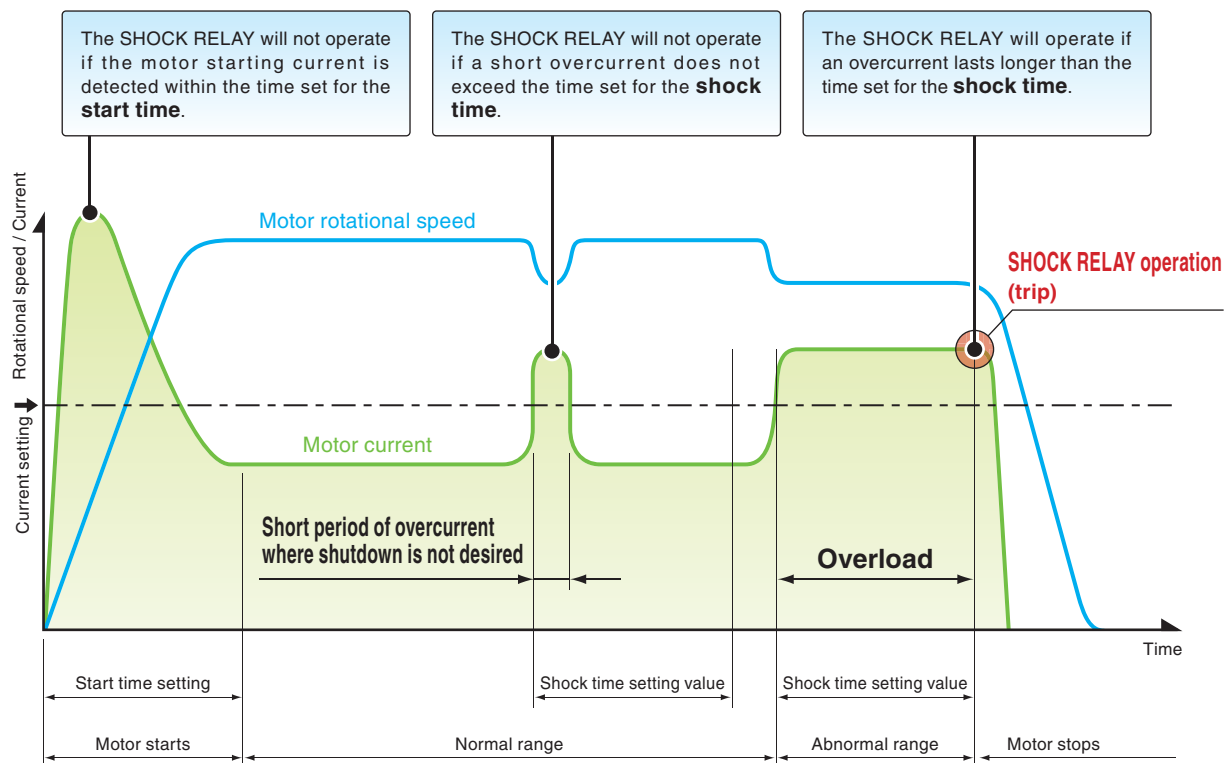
The SHOCK RELAY will not operate if the motor starting current is detected within the time set for the **start time**.

The SHOCK RELAY will not operate if a short overcurrent does not exceed the time set for the **shock time**.

The SHOCK RELAY will operate if an overcurrent lasts longer than the time set for the **shock time**.

Rotational speed / Current

Motor rotational speed

SHOCK RELAY operation (trip)

Current setting

Motor current

Short period of overcurrent where shutdown is not desired

Overload

Time

Start time setting

Shock time setting value

Shock time setting value

Motor starts

Normal range

Abnormal range

Motor stops